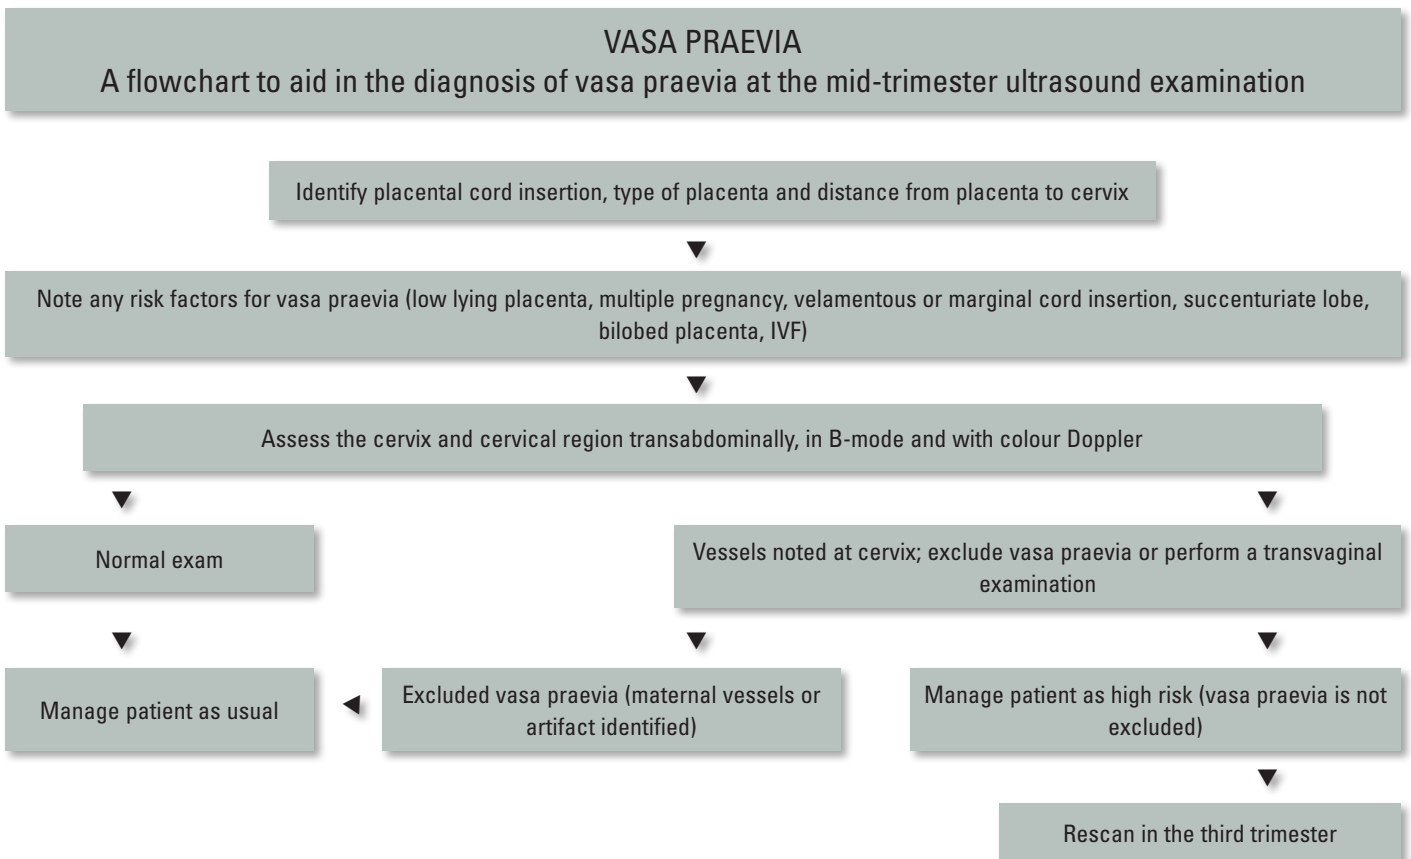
VASA PRAEVIA
A flowchart to aid in the diagnosis of vasa praevia at the mid-trimester ultrasound examination

Identify placental cord insertion, type of placenta and distance from placenta to cervix

Note any risk factors for vasa praevia (low lying placenta, multiple pregnancy, velamentous or marginal cord insertion, succenturiate lobe, bilobed placenta, IVF)

Assess the cervix and cervical region transabdominally, in B-mode and with colour Doppler

Normal exam

Vessels noted at cervix; exclude vasa praevia or perform a transvaginal examination

Manage patient as usual

Excluded vasa praevia (maternal vessels or artifact identified)

Manage patient as high risk (vasa praevia is not excluded)

Rescan in the third trimester